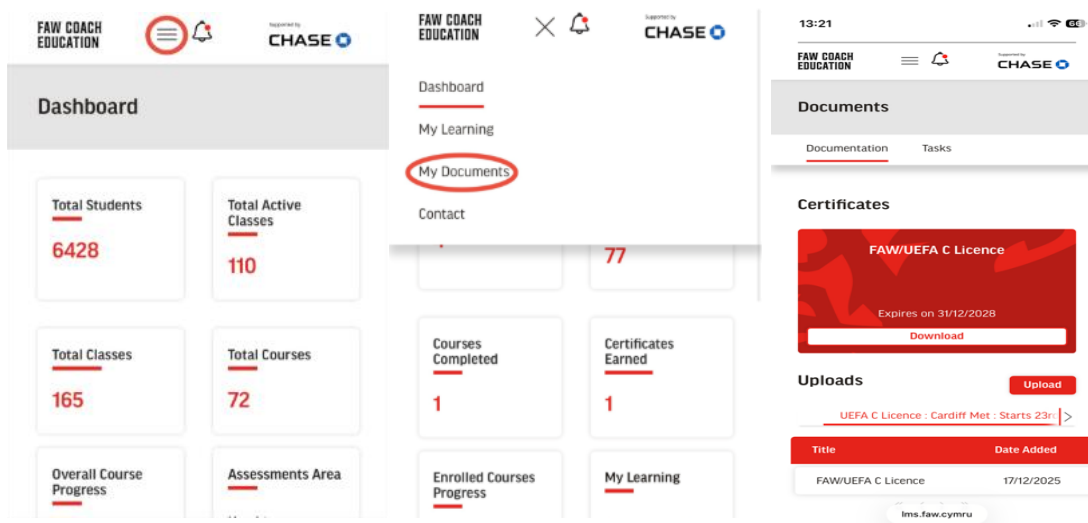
FAW COACH EDUCATION

Supported by CHASE

Dashboard

Total Students
6428

Total Active Classes
110

Total Classes
165

Total Courses
72

Overall Course Progress

Assessments Area

FAW COACH EDUCATION

Supported by CHASE

Dashboard

My Learning

My Documents

Contact

77

Courses Completed
1

Certificates Earned
1

Enrolled Courses Progress

My Learning

13:21

66

FAW COACH EDUCATION

Supported by CHASE

Documents

Documentation

Tasks

Certificates

FAW/UEFA C Licence

Expires on 31/12/2028

Download

Uploads

Upload

UEFA C Licence : Cardiff Met : Starts 23r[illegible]

| Title | Date Added |
|---|---|
| FAW/UEFA C Licence | 17/12/2025 |

lms.faw.cymru